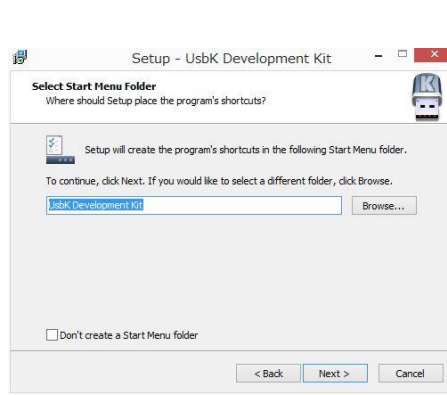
Setup - UsbK Development Kit

Select Start Menu Folder
Where should Setup place the program's shortcuts?

Setup will create the program's shortcuts in the following Start Menu folder.

To continue, click Next. If you would like to select a different folder, click Browse.

UsbK Development Kit

Browse...

Don't create a Start Menu folder

< Back

Next >

Cancel